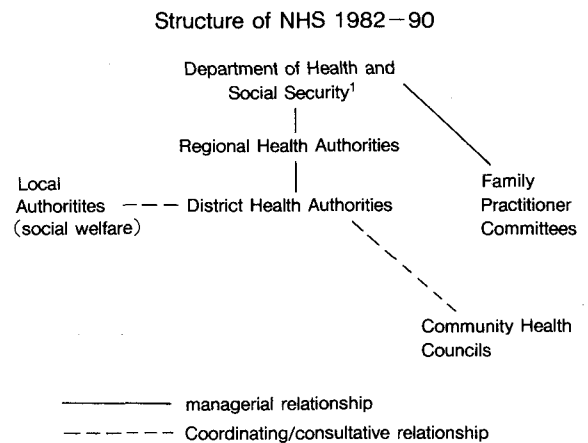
Structure of NHS 1982—90

Department of Health and Social Security$^1$

Regional Health Authorities

Local Authoritites (social welfare)

District Health Authorities

Family Practitioner Committees

Community Health Councils

managerial relationship

Coordinating/consultative relationship